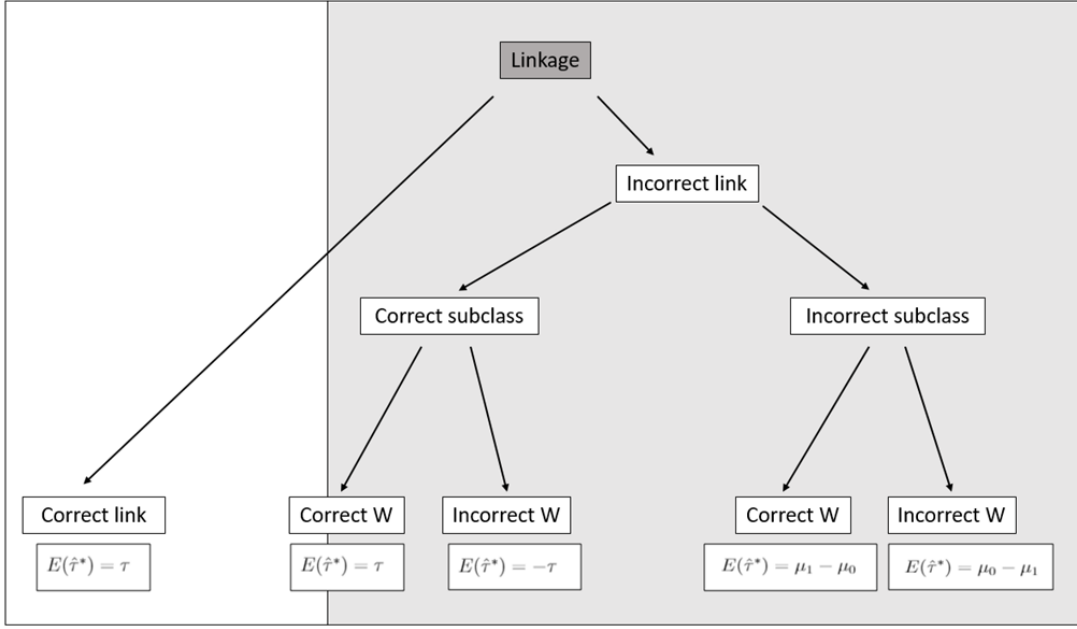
Linkage

Incorrect link

Correct subclass

Incorrect subclass

Correct link

$E(\hat{\tau}^*) = \tau$

Correct W

$E(\hat{\tau}^*) = \tau$

Incorrect W

$E(\hat{\tau}^*) = -\tau$

Correct W

$E(\hat{\tau}^*) = \mu_1 - \mu_0$

Incorrect W

$E(\hat{\tau}^*) = \mu_0 - \mu_1$